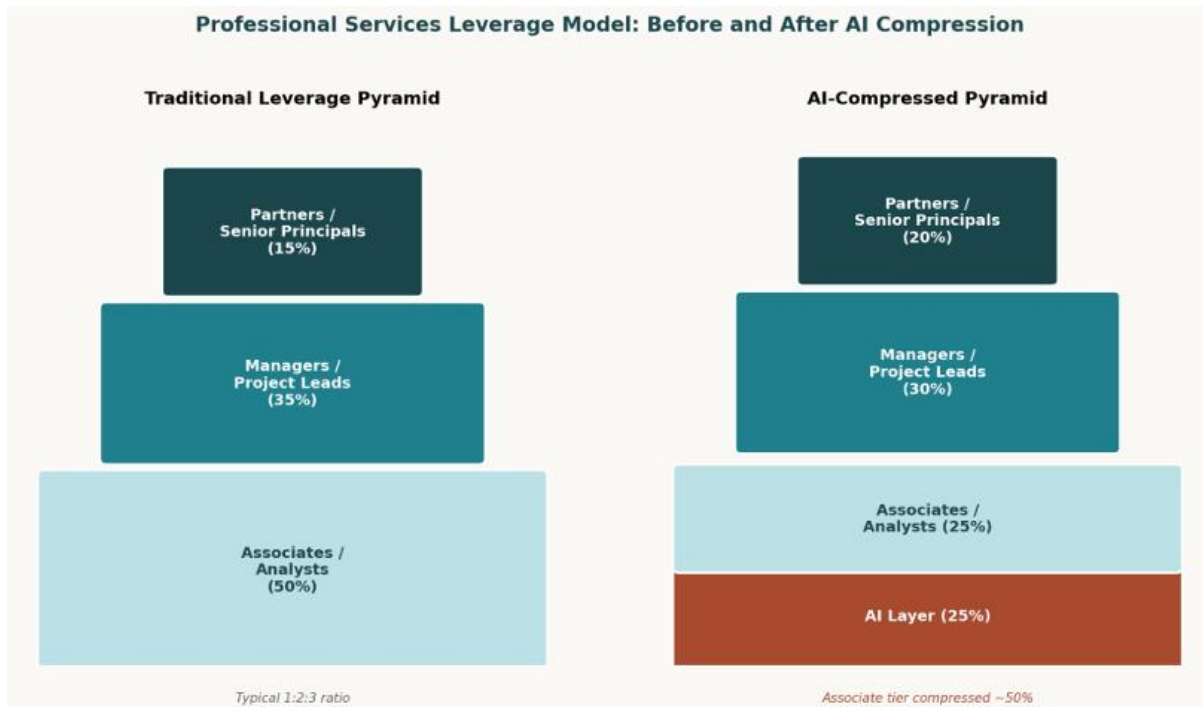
Professional Services Leverage Model: Before and After AI Compression

Traditional Leverage Pyramid

Partners / Senior Principals (15%)

Managers / Project Leads (35%)

Associates / Analysts (50%)

Typical 1:2:3 ratio

AI-Compressed Pyramid

Partners / Senior Principals (20%)

Managers / Project Leads (30%)

Associates / Analysts (25%)

AI Layer (25%)

Associate tier compressed ~50%